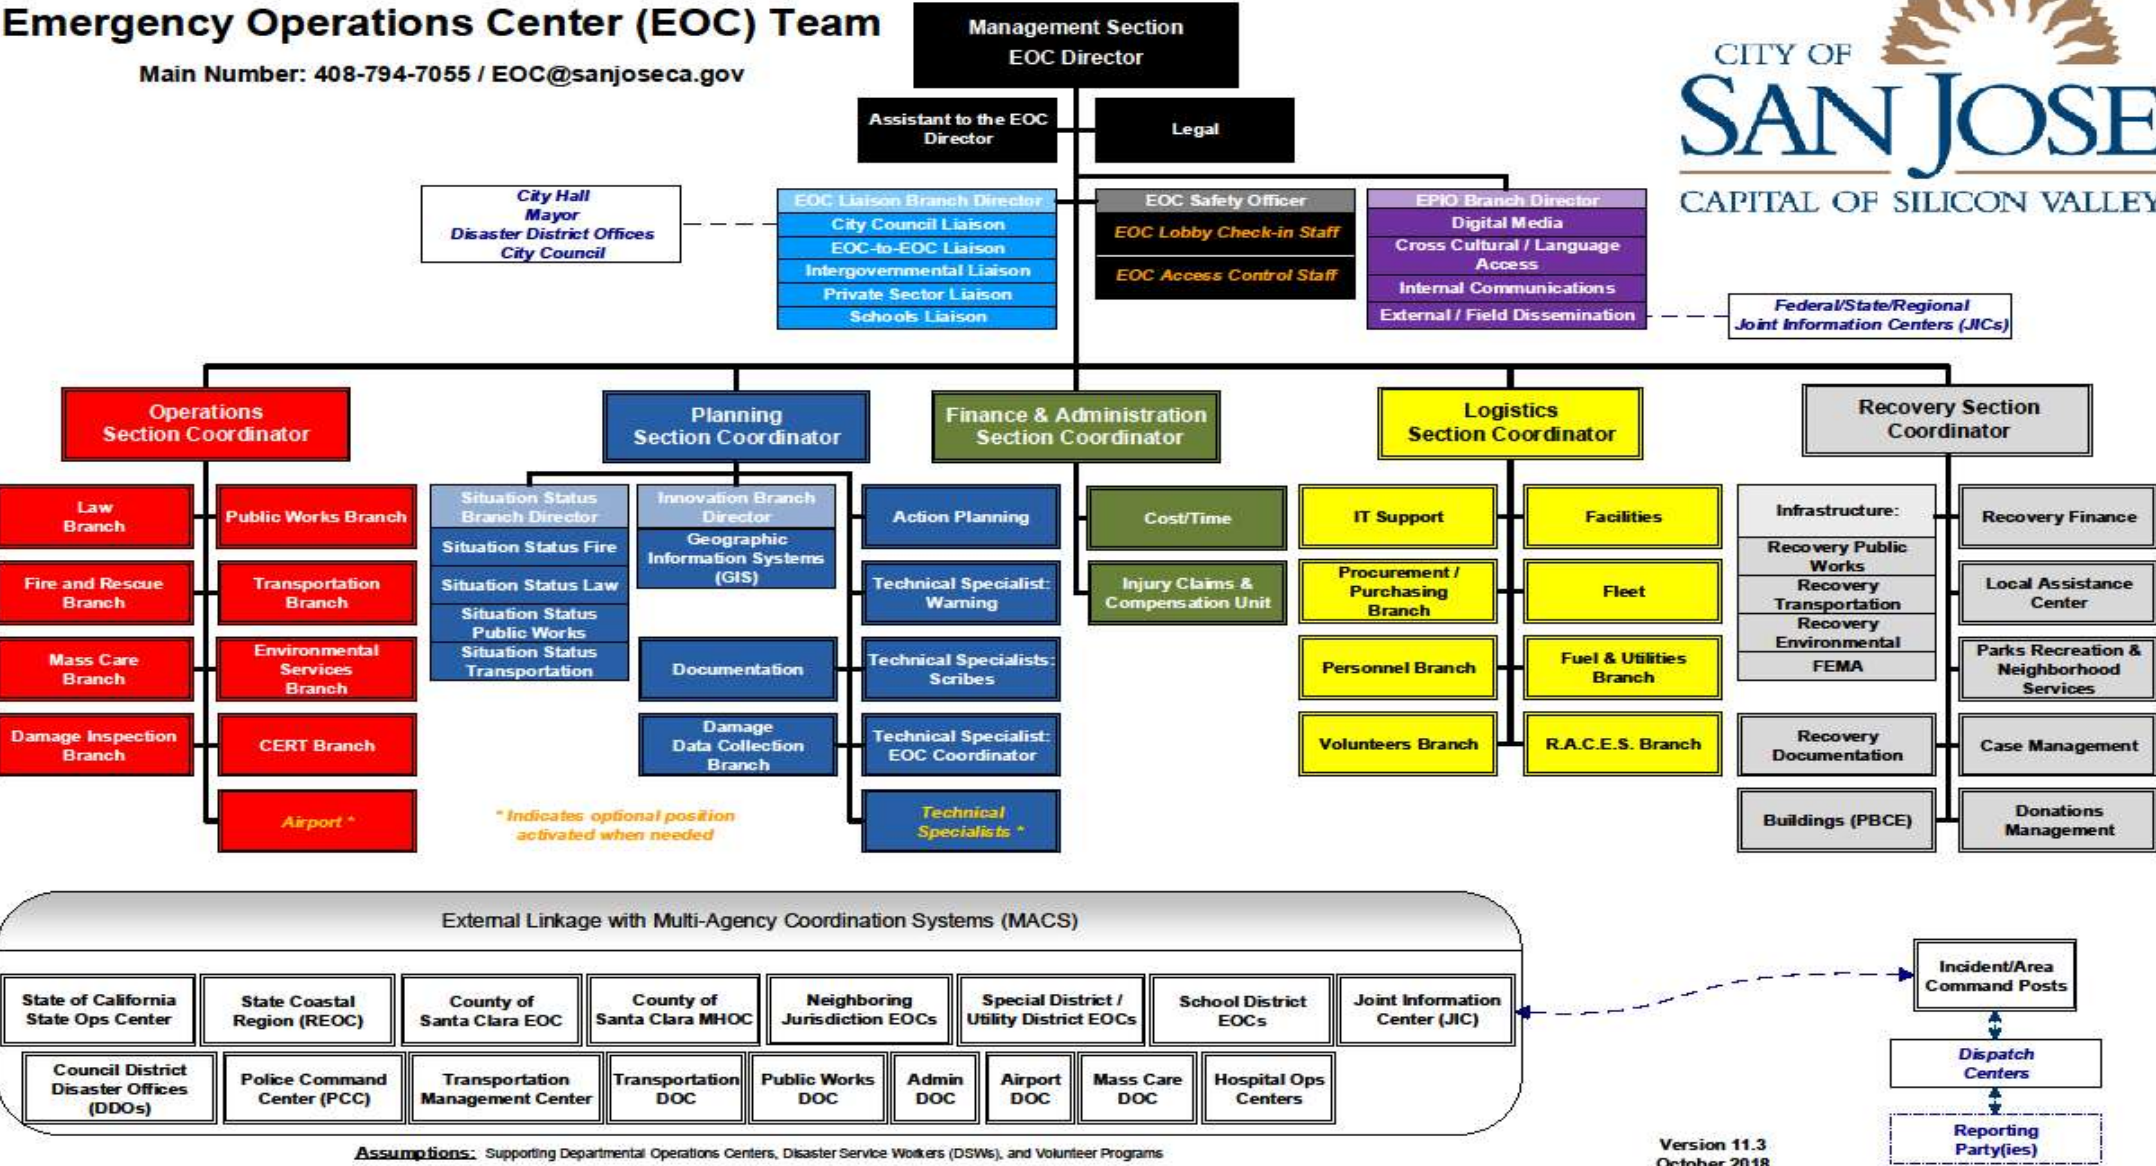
Emergency Operations Center (EOC) Team

Main Number: 408-794-7055 / EOC@sanjoseca.gov

Management Section
EOC Director

Assistant to the EOC Director

Legal

CITY OF SAN JOSE
CAPITAL OF SILICON VALLEY

City Hall
Mayor
Disaster District Offices
City Council

EOC Liaison Branch Director
City Council Liaison
EOC-to-EOC Liaison
Intergovernmental Liaison
Private Sector Liaison
Schools Liaison

EOC Safety Officer
EOC Lobby Check-in Staff
EOC Access Control Staff

EPIO Branch Director
Digital Media
Cross Cultural / Language Access
Internal Communications
External / Field Dissemination

Federal/State/Regional
Joint Information Centers (JICs)

Operations
Section Coordinator

Law Branch
Public Works Branch
Fire and Rescue Branch
Transportation Branch
Mass Care Branch
Environmental Services Branch
Damage Inspection Branch
CERT Branch
Airport *

Planning
Section Coordinator

Situation Status Branch Director
Situation Status Fire
Situation Status Law
Situation Status Public Works
Situation Status Transportation
Innovation Branch Director
Geographic Information Systems (GIS)
Documentation
Damage Data Collection Branch
Action Planning
Technical Specialist: Warning
Technical Specialists: Scribes
Technical Specialist: EOC Coordinator
Technical Specialists *

* Indicates optional position activated when needed

Finance & Administration
Section Coordinator

Cost/Time
Injury Claims & Compensation Unit

Logistics
Section Coordinator

IT Support
Facilities
Procurement / Purchasing Branch
Fleet
Personnel Branch
Fuel & Utilities Branch
Volunteers Branch
R.A.C.E.S. Branch

Recovery Section
Coordinator

Infrastructure:
Recovery Public Works
Recovery Transportation
Recovery Environmental
FEMA
Recovery Documentation
Buildings (PBCE)
Recovery Finance
Local Assistance Center
Parks Recreation & Neighborhood Services
Case Management
Donations Management

External Linkage with Multi-Agency Coordination Systems (MACS)

| State of California State Ops Center | State Coastal Region (REOC) | County of Santa Clara EOC | County of Santa Clara MHOC | Neighboring Jurisdiction EOCs | Special District / Utility District EOCs | School District EOCs | Joint Information Center (JIC) |

| Council District Disaster Offices (DDOs) | Police Command Center (PCC) | Transportation Management Center | Transportation DOC | Public Works DOC | Admin DOC | Airport DOC | Mass Care DOC | Hospital Ops Centers |

Incident/Area Command Posts
Dispatch Centers
Reporting Party(ies)

Assumptions: Supporting Departmental Operations Centers, Disaster Service Workers (DSWs), and Volunteer Programs

Version 11.3
October 2018